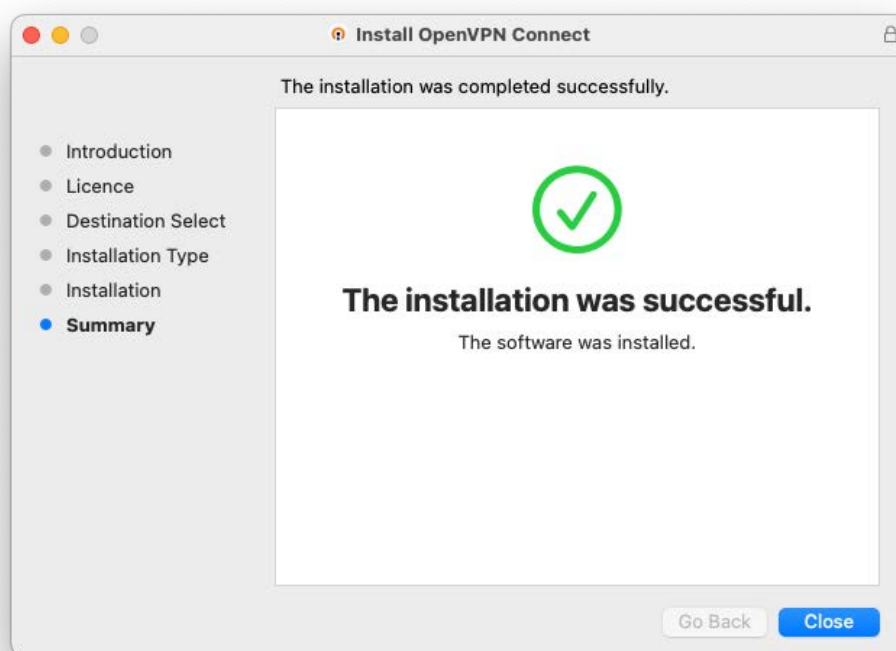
Install OpenVPN Connect

The installation was completed successfully.

Introduction
Licence
Destination Select
Installation Type
Installation
Summary

The installation was successful.

The software was installed.

Go Back
Close